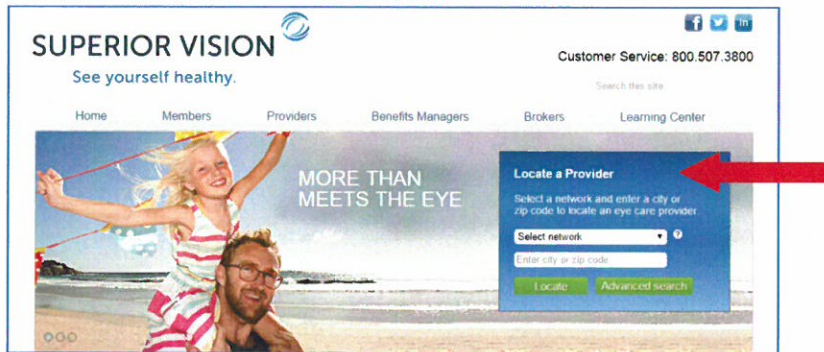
SUPERIOR VISION
See yourself healthy.

Customer Service: 800.507.3800

Search this site

Home Members Providers Benefits Managers Brokers Learning Center

MORE THAN MEETS THE EYE

Locate a Provider
Select a network and enter a city or zip code to locate an eye care provider.

Select network
?
Enter city or zip code
Locate Advanced search